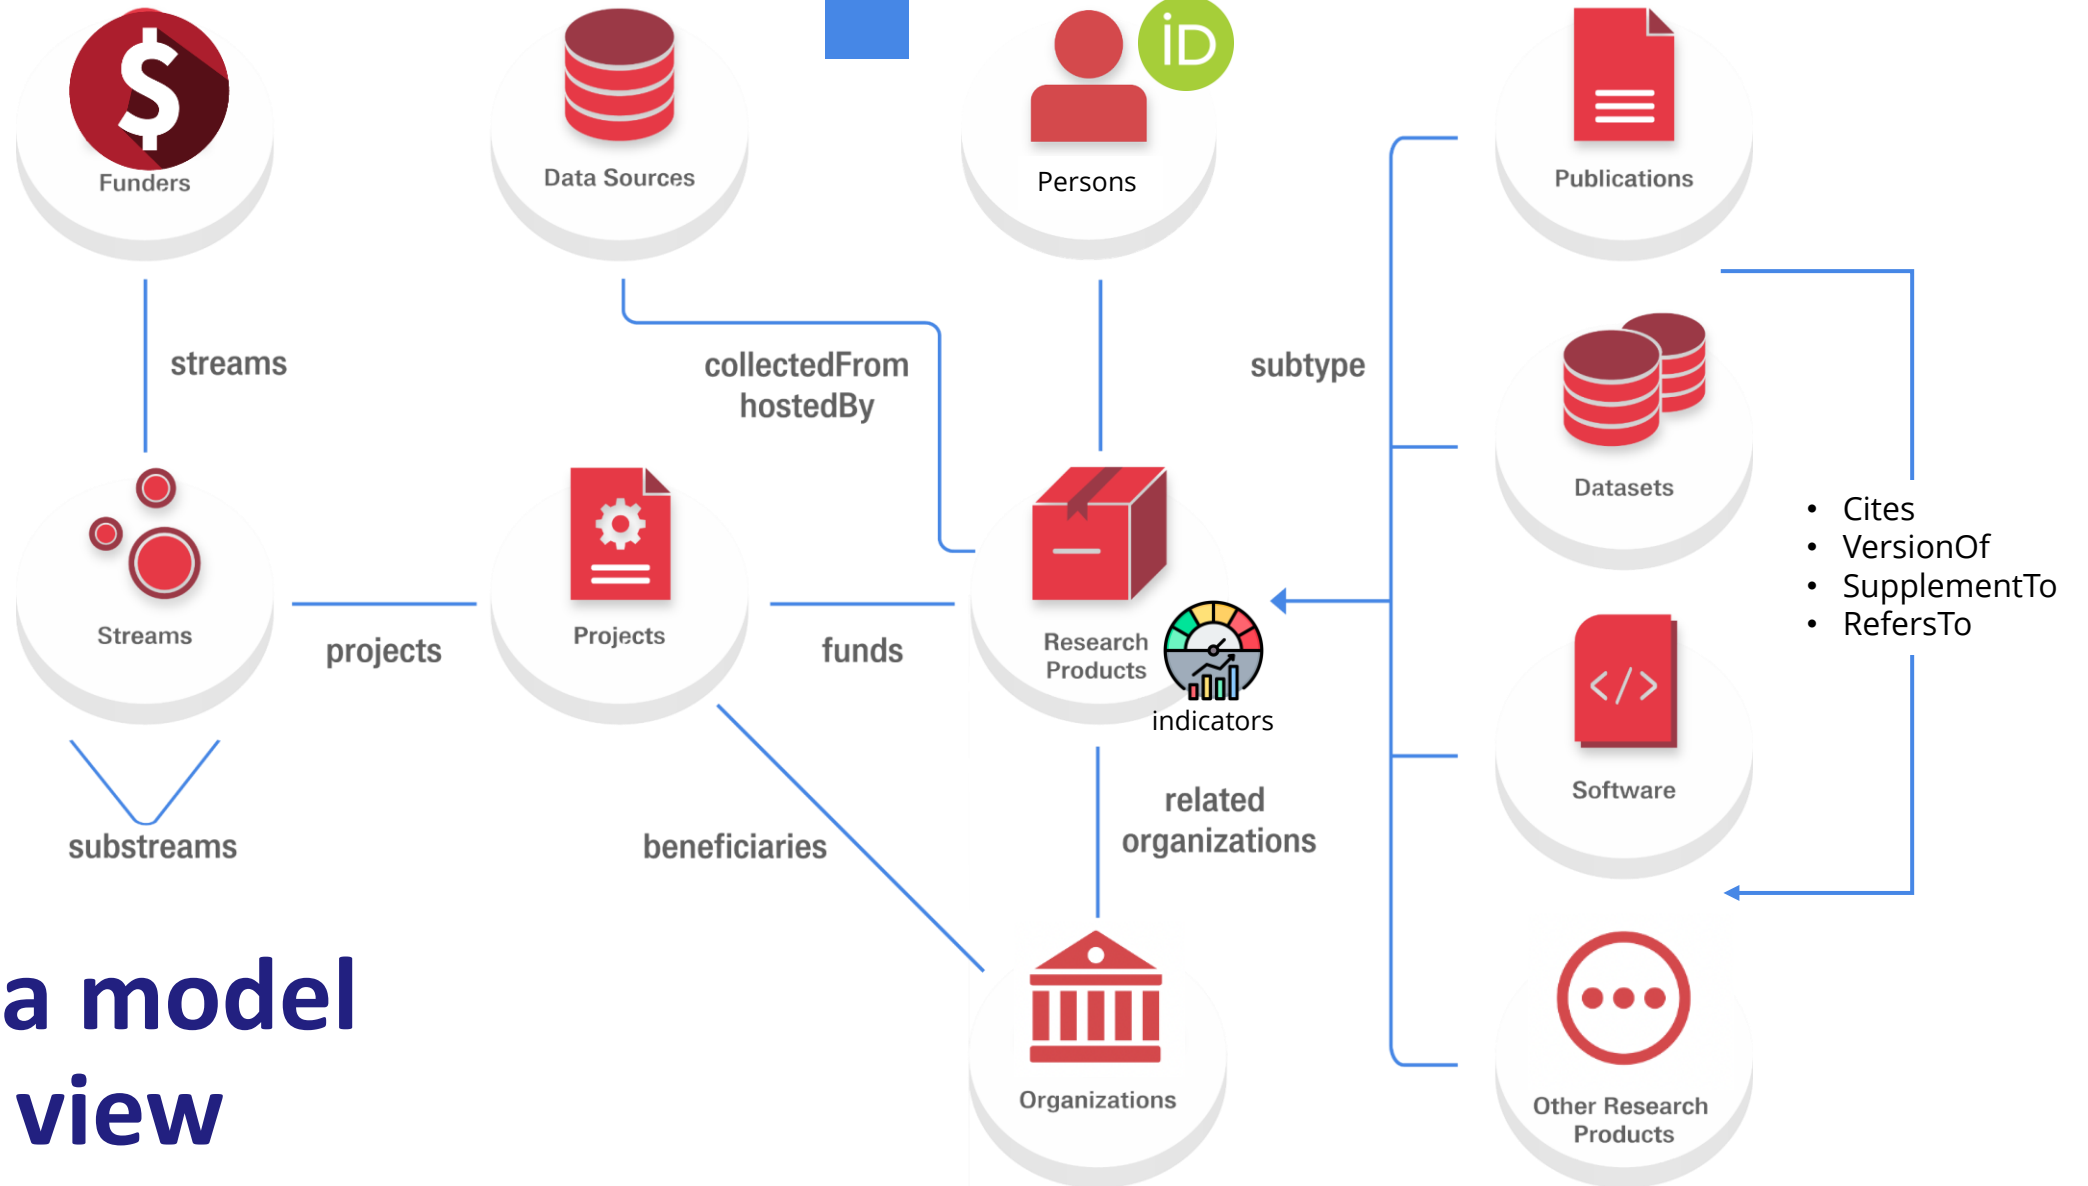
Funders

Data Sources

Persons

iD

Publications

streams

collectedFrom
hostedBy

subtype

Datasets

Streams

projects

Projects

funds

Research Products

indicators

- Cites
- VersionOf
- SupplementTo
- RefersTo

Software

substreams

beneficiaries

related organizations

a model view

Organizations

Other Research Products